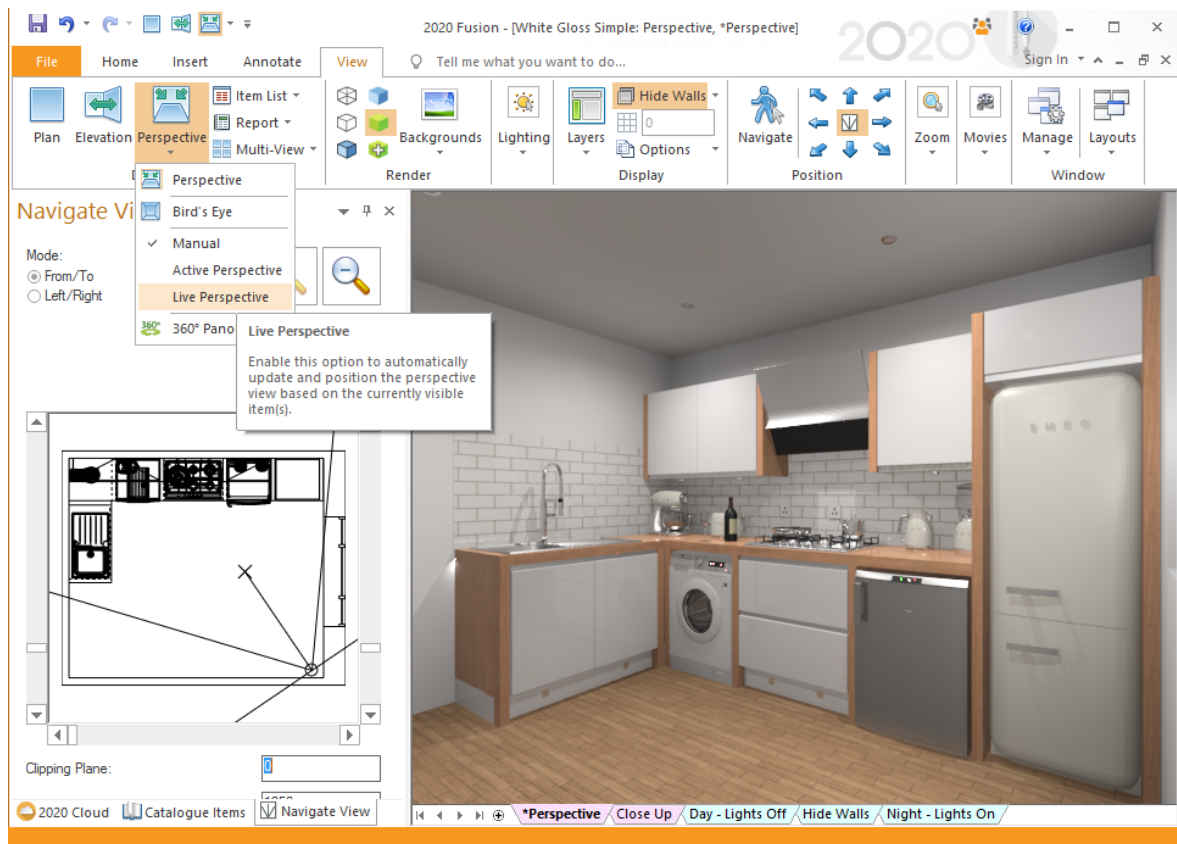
2020 Fusion - [White Gloss Simple: Perspective, *Perspective]

2020

Sign In

File Home Insert Annotate View Tell me what you want to do...

Plan Elevation Perspective Item List Report Multi-View

Backgrounds Render Lighting Layers Hide Walls 0 Options Display Navigate Position Zoom Movies Manage Layouts Window

Navigate Vi

Perspective
Bird's Eye
Manual
Active Perspective
Live Perspective
360° Pano

Live Perspective

Enable this option to automatically update and position the perspective view based on the currently visible item(s).

Mode:
From/To
Left/Right

Clipping Plane: 0

2020 Cloud Catalogue Items Navigate View

*Perspective Close Up Day - Lights Off Hide Walls Night - Lights On

SMEG